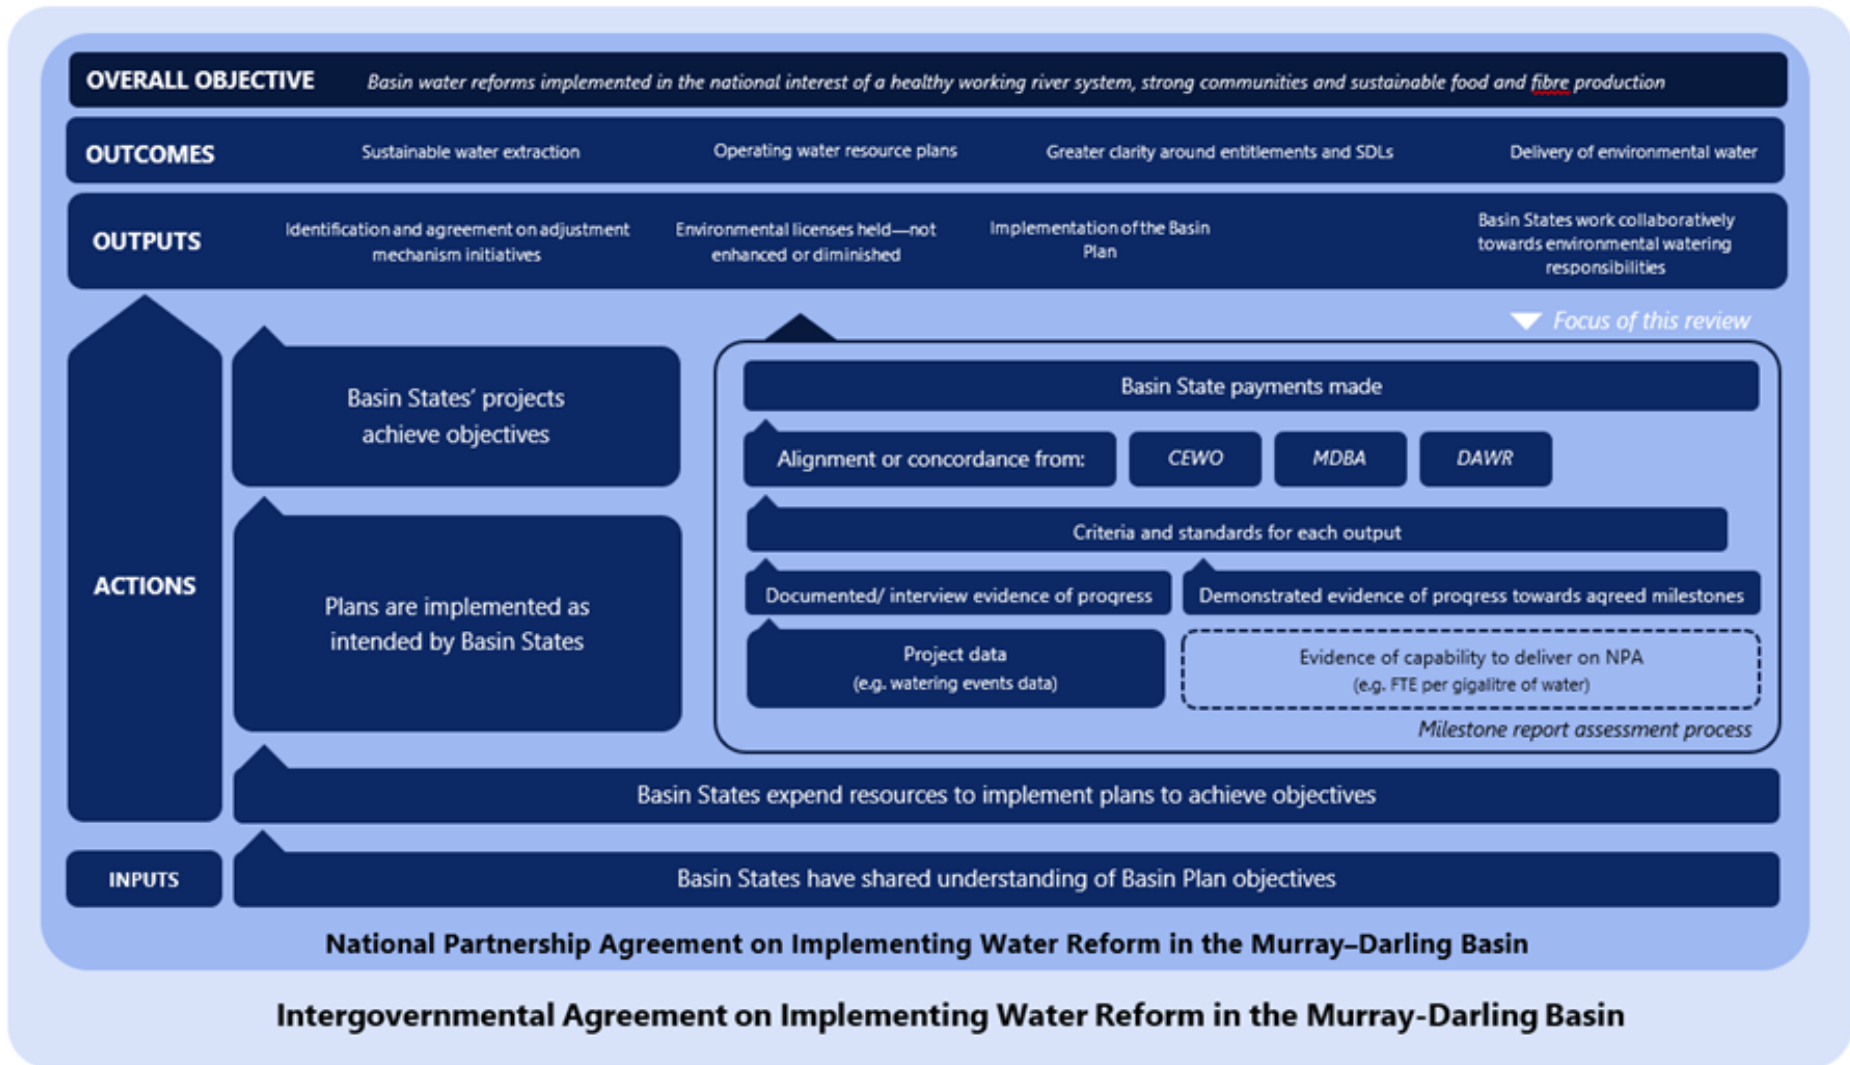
OVERALL OBJECTIVE Basin water reforms implemented in the national interest of a healthy working river system, strong communities and sustainable food and fibre production

OUTCOMES Sustainable water extraction Operating water resource plans Greater clarity around entitlements and SDLs Delivery of environmental water

OUTPUTS Identification and agreement on adjustment mechanism initiatives Environmental licenses held—not enhanced or diminished Implementation of the Basin Plan Basin States work collaboratively towards environmental watering responsibilities

Focus of this review

ACTIONS

Basin States' projects achieve objectives

Plans are implemented as intended by Basin States

Basin State payments made

Alignment or concordance from: CEWO MDBA DAWR

Criteria and standards for each output

Documented/ interview evidence of progress

Demonstrated evidence of progress towards agreed milestones

Project data (e.g. watering events data)

Evidence of capability to deliver on NPA (e.g. FTE per gigalitre of water)

Milestone report assessment process

Basin States expend resources to implement plans to achieve objectives

INPUTS Basin States have shared understanding of Basin Plan objectives

National Partnership Agreement on Implementing Water Reform in the Murray–Darling Basin

Intergovernmental Agreement on Implementing Water Reform in the Murray-Darling Basin